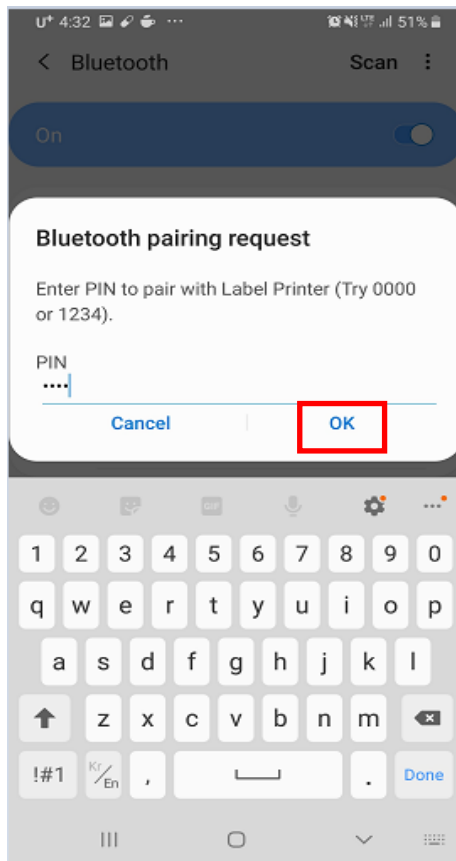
U⁺ 4:32 ··· 51%

Bluetooth Scan

On

Bluetooth pairing request

Enter PIN to pair with Label Printer (Try 0000 or 1234).

PIN
····

Cancel OK

GIF

1 2 3 4 5 6 7 8 9 0
q w e r t y u i o p
a s d f g h j k l
z x c v b n m
!#1 Kr/En , . Done